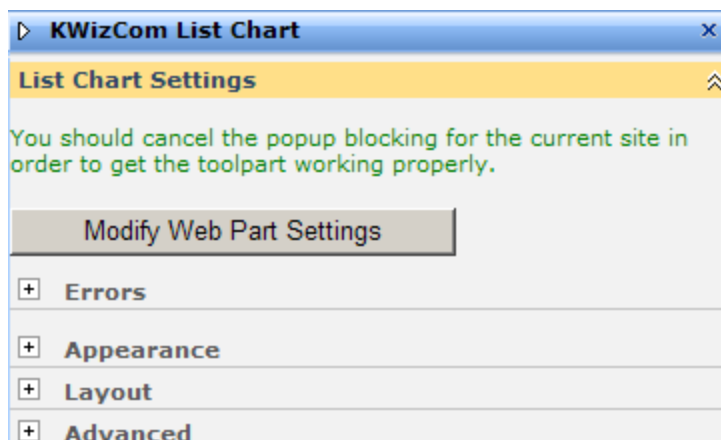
KWizCom List Chart

List Chart Settings

You should cancel the popup blocking for the current site in order to get the toolpart working properly.

Modify Web Part Settings

Errors

Appearance

Layout

Advanced